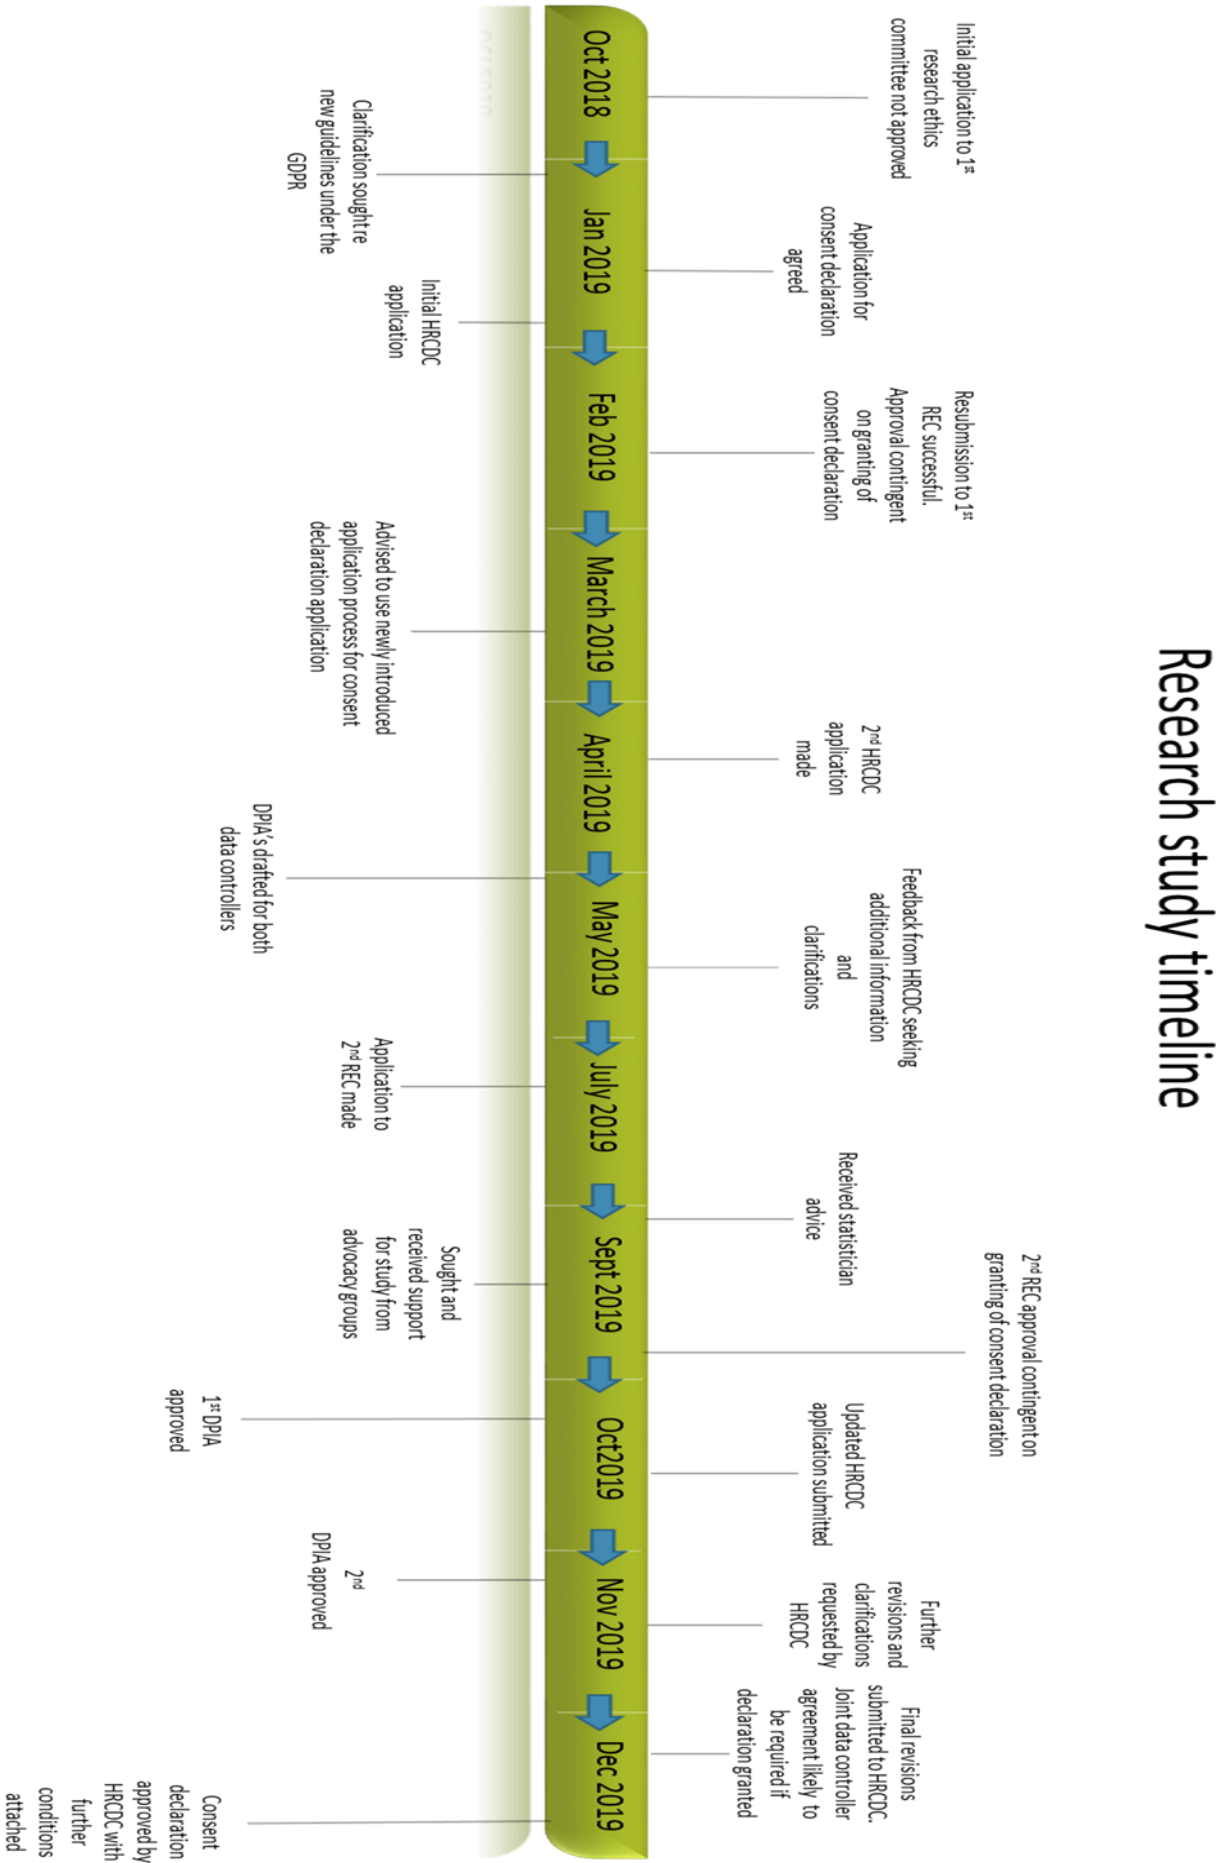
Research study timeline

Oct 2018

Initial application to 1$^{st}$ research ethics committee not approved

Clarification sought re new guidelines under the GDPR

Jan 2019

Application for consent declaration agreed

Initial HRCDC application

Feb 2019

Resubmission to 1$^{st}$ REC successful. Approval contingent on granting of consent declaration

March 2019

Advised to use newly introduced application process for consent declaration application

April 2019

2$^{nd}$ HRCDC application made

May 2019

DPIA's drafted for both data controllers

Feedback from HRCDC seeking additional information and clarifications

July 2019

Application to 2$^{nd}$ REC made

Sept 2019

Received statistician advice

Sought and received support for study from advocacy groups

2$^{nd}$ REC approval contingent on granting of consent declaration

Oct2019

1$^{st}$ DPIA approved

Updated HRCDC application submitted

Nov 2019

2$^{nd}$ DPIA approved

Further revisions and clarifications requested by HRCDC

Dec 2019

Final revisions submitted to HRCDC. Joint data controller agreement likely to be required if declaration granted

Consent declaration approved by HRCDC with further conditions attached